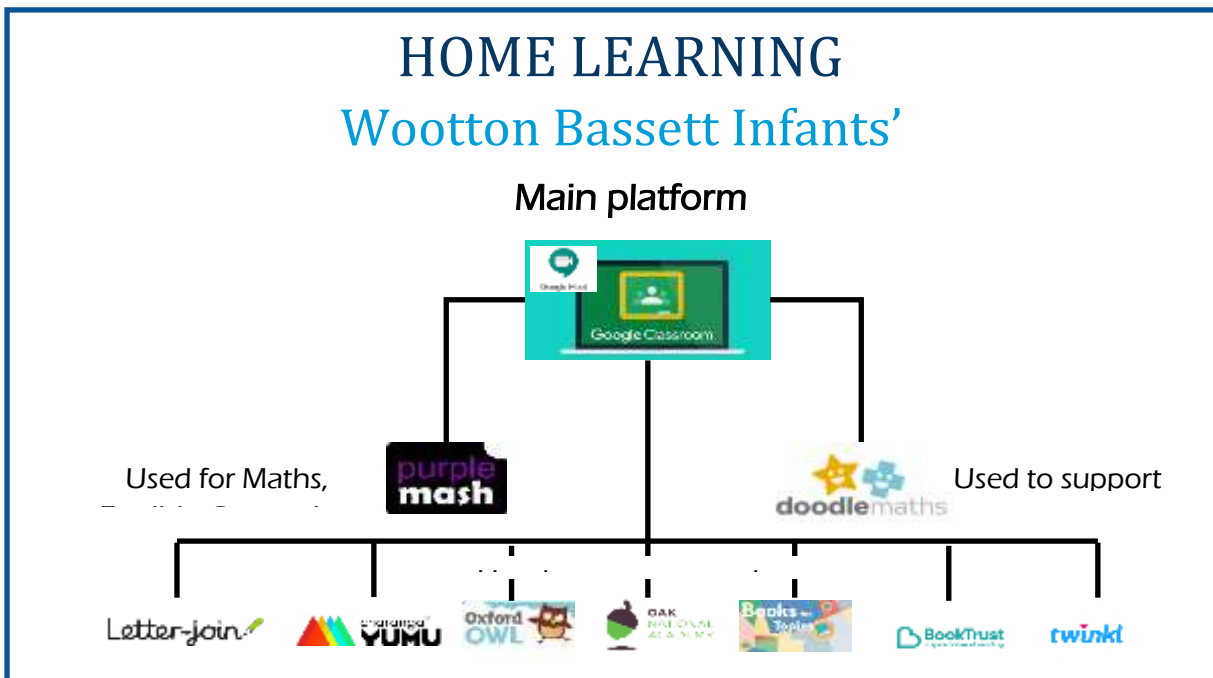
HOME LEARNING

Wootton Bassett Infants'

Main platform

Google Meet

Google Classroom

Used for Maths, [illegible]

purple mash

doodlemaths

Used to support

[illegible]

Letter-join

Charanga YUMU

Oxford OWL

OAK NATIONAL ACADEMY

Books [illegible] Topics

BookTrust

twinkl